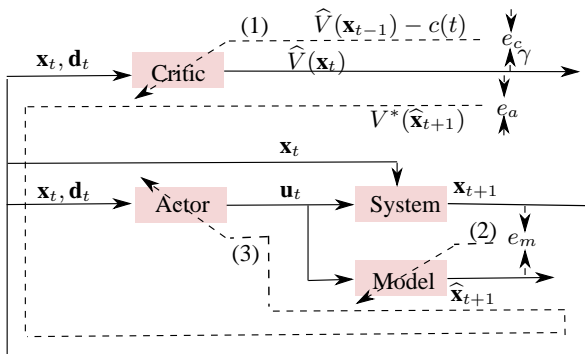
(1) $\widehat{V}(\mathbf{x}_{t-1}) - c(t)$ $e_c$

$\mathbf{x}_t, \mathbf{d}_t$ Critic $\widehat{V}(\mathbf{x}_t)$ $\gamma$

$V^*(\widehat{\mathbf{x}}_{t+1})$ $e_a$

$\mathbf{x}_t$

$\mathbf{x}_t, \mathbf{d}_t$ Actor $\mathbf{u}_t$ System $\mathbf{x}_{t+1}$

(3) (2) $e_m$

Model $\widehat{\mathbf{x}}_{t+1}$